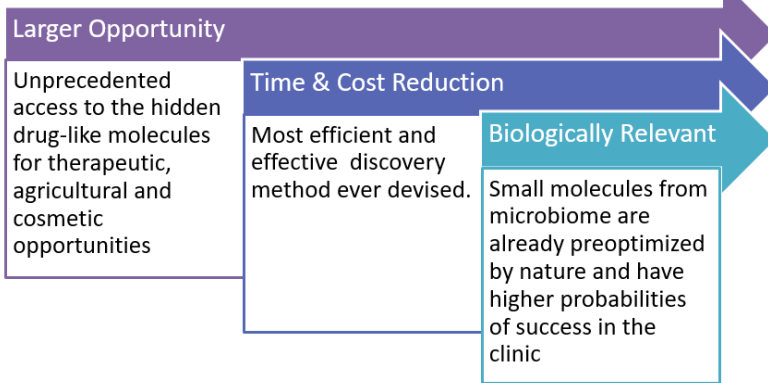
Larger Opportunity

Unprecedented access to the hidden drug-like molecules for therapeutic, agricultural and cosmetic opportunities

Time & Cost Reduction

Most efficient and effective discovery method ever devised.

Biologically Relevant

Small molecules from microbiome are already preoptimized by nature and have higher probabilities of success in the clinic